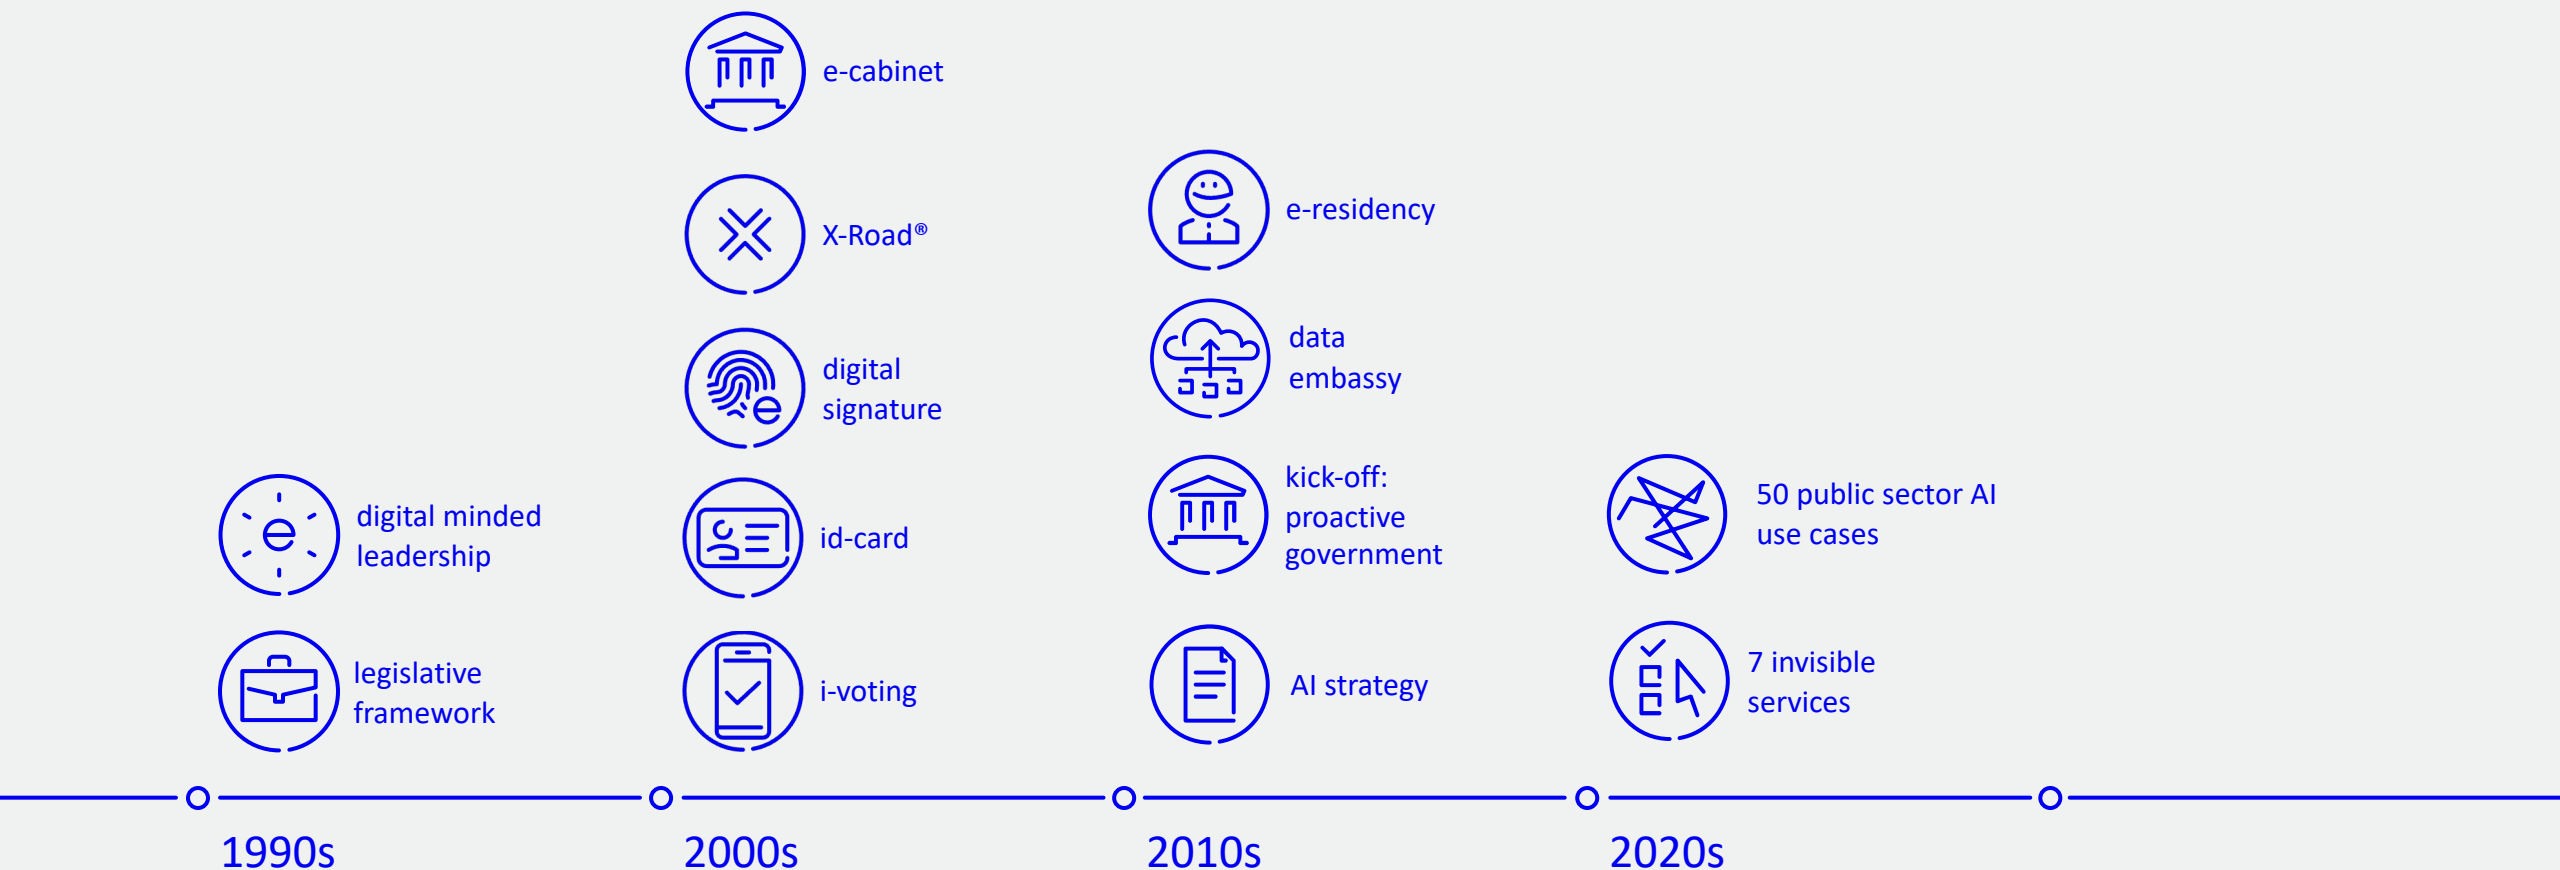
digital minded leadership

legislative framework

1990s

e-cabinet

X-Road®

digital signature

id-card

i-voting

2000s

e-residency

data embassy

kick-off: proactive government

AI strategy

2010s

50 public sector AI use cases

7 invisible services

2020s